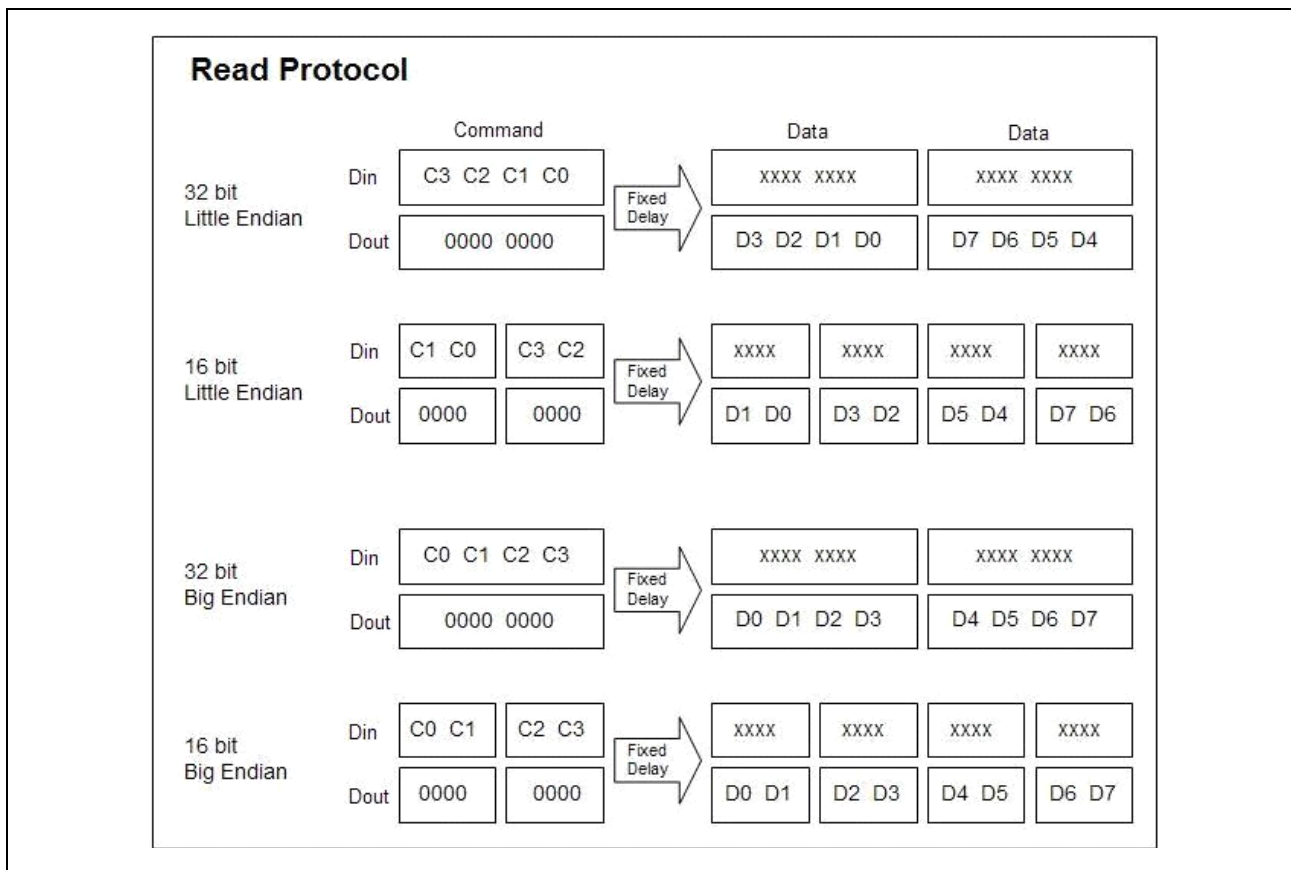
Read Protocol

Command

Data

Data

32 bit
Little Endian

Din

C3 C2 C1 C0

Fixed
Delay

XXXX XXXX

XXXX XXXX

Dout

0000 0000

D3 D2 D1 D0

D7 D6 D5 D4

16 bit
Little Endian

Din

C1 C0

C3 C2

Fixed
Delay

XXXX

XXXX

XXXX

XXXX

Dout

0000

0000

D1 D0

D3 D2

D5 D4

D7 D6

32 bit
Big Endian

Din

C0 C1 C2 C3

Fixed
Delay

XXXX XXXX

XXXX XXXX

Dout

0000 0000

D0 D1 D2 D3

D4 D5 D6 D7

16 bit
Big Endian

Din

C0 C1

C2 C3

Fixed
Delay

XXXX

XXXX

XXXX

XXXX

Dout

0000

0000

D0 D1

D2 D3

D4 D5

D6 D7